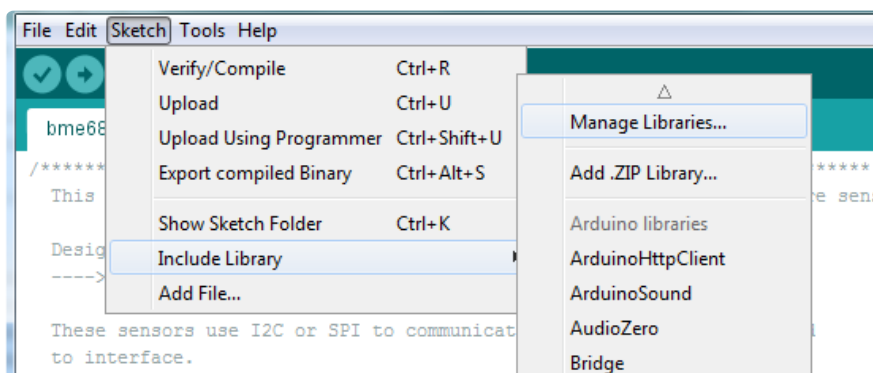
File Edit Sketch Tools Help

bme68

/******
This

Desig
---->

These sensors use I2C or SPI to communicat
to interface.

Verify/Compile Ctrl+R
Upload Ctrl+U
Upload Using Programmer Ctrl+Shift+U
Export compiled Binary Ctrl+Alt+S

Show Sketch Folder Ctrl+K
Include Library
Add File...

△
Manage Libraries...

Add .ZIP Library...

Arduino libraries
ArduinoHttpClient
ArduinoSound
AudioZero
Bridge

*****
e sens